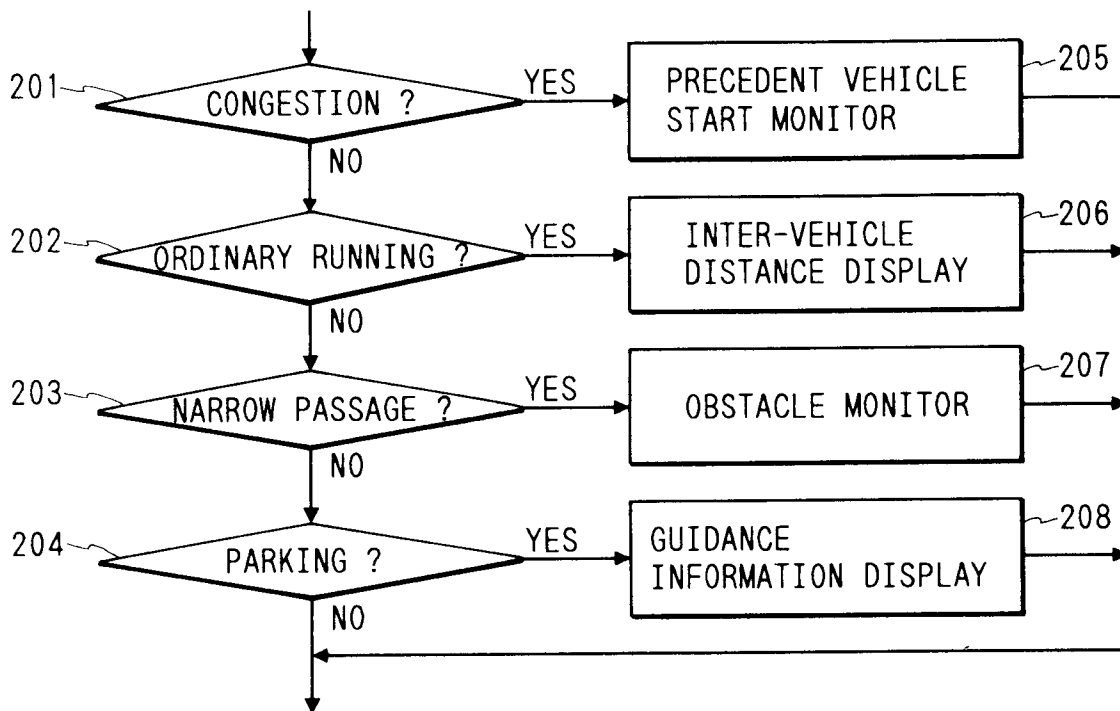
201 CONGESTION ?
YES
PRECEDENT VEHICLE START MONITOR
205
NO
202 ORDINARY RUNNING ?
YES
INTER-VEHICLE DISTANCE DISPLAY
206
NO
203 NARROW PASSAGE ?
YES
OBSTACLE MONITOR
207
NO
204 PARKING ?
YES
GUIDANCE INFORMATION DISPLAY
208
NO